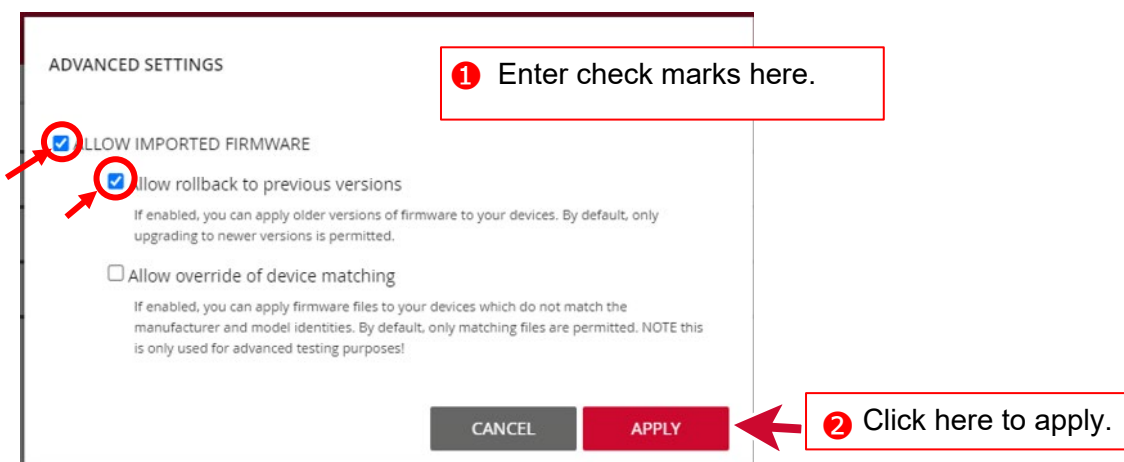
ADVANCED SETTINGS

❶ Enter check marks here.

ALLOW IMPORTED FIRMWARE

Allow rollback to previous versions

If enabled, you can apply older versions of firmware to your devices. By default, only upgrading to newer versions is permitted.

Allow override of device matching

If enabled, you can apply firmware files to your devices which do not match the manufacturer and model identities. By default, only matching files are permitted. NOTE this is only used for advanced testing purposes!

CANCEL

APPLY

❷ Click here to apply.